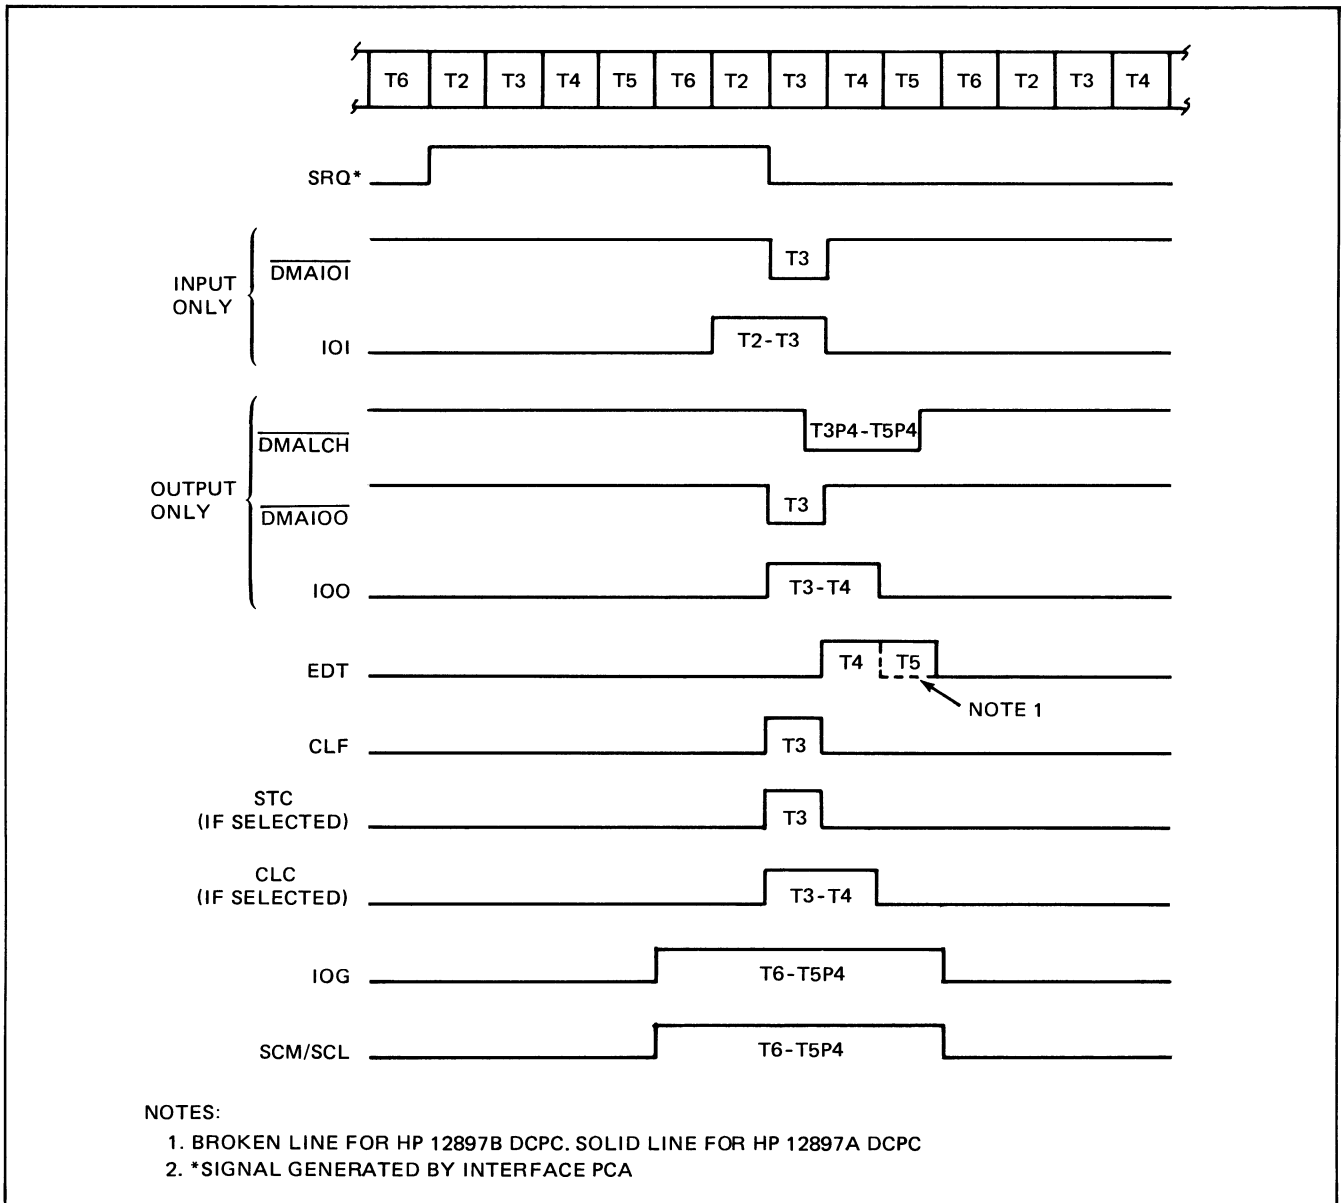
| T6 | T2 | T3 | T4 | T5 | T6 | T2 | T3 | T4 | T5 | T6 | T2 | T3 | T4 |
|---|---|---|---|---|---|---|---|---|---|---|---|---|---|

SRQ*

INPUT ONLY

$\overline{\text{DMAIOI}}$

T3

IOI

T2-T3

OUTPUT ONLY

$\overline{\text{DMALCH}}$

T3P4-T5P4

$\overline{\text{DMAIOO}}$

T3

IOO

T3-T4

EDT

T4

T5

NOTE 1

CLF

T3

STC (IF SELECTED)

T3

CLC (IF SELECTED)

T3-T4

IOG

T6-T5P4

SCM/SCL

T6-T5P4

NOTES:

1. BROKEN LINE FOR HP 12897B DCPC. SOLID LINE FOR HP 12897A DCPC

2. *SIGNAL GENERATED BY INTERFACE PCA